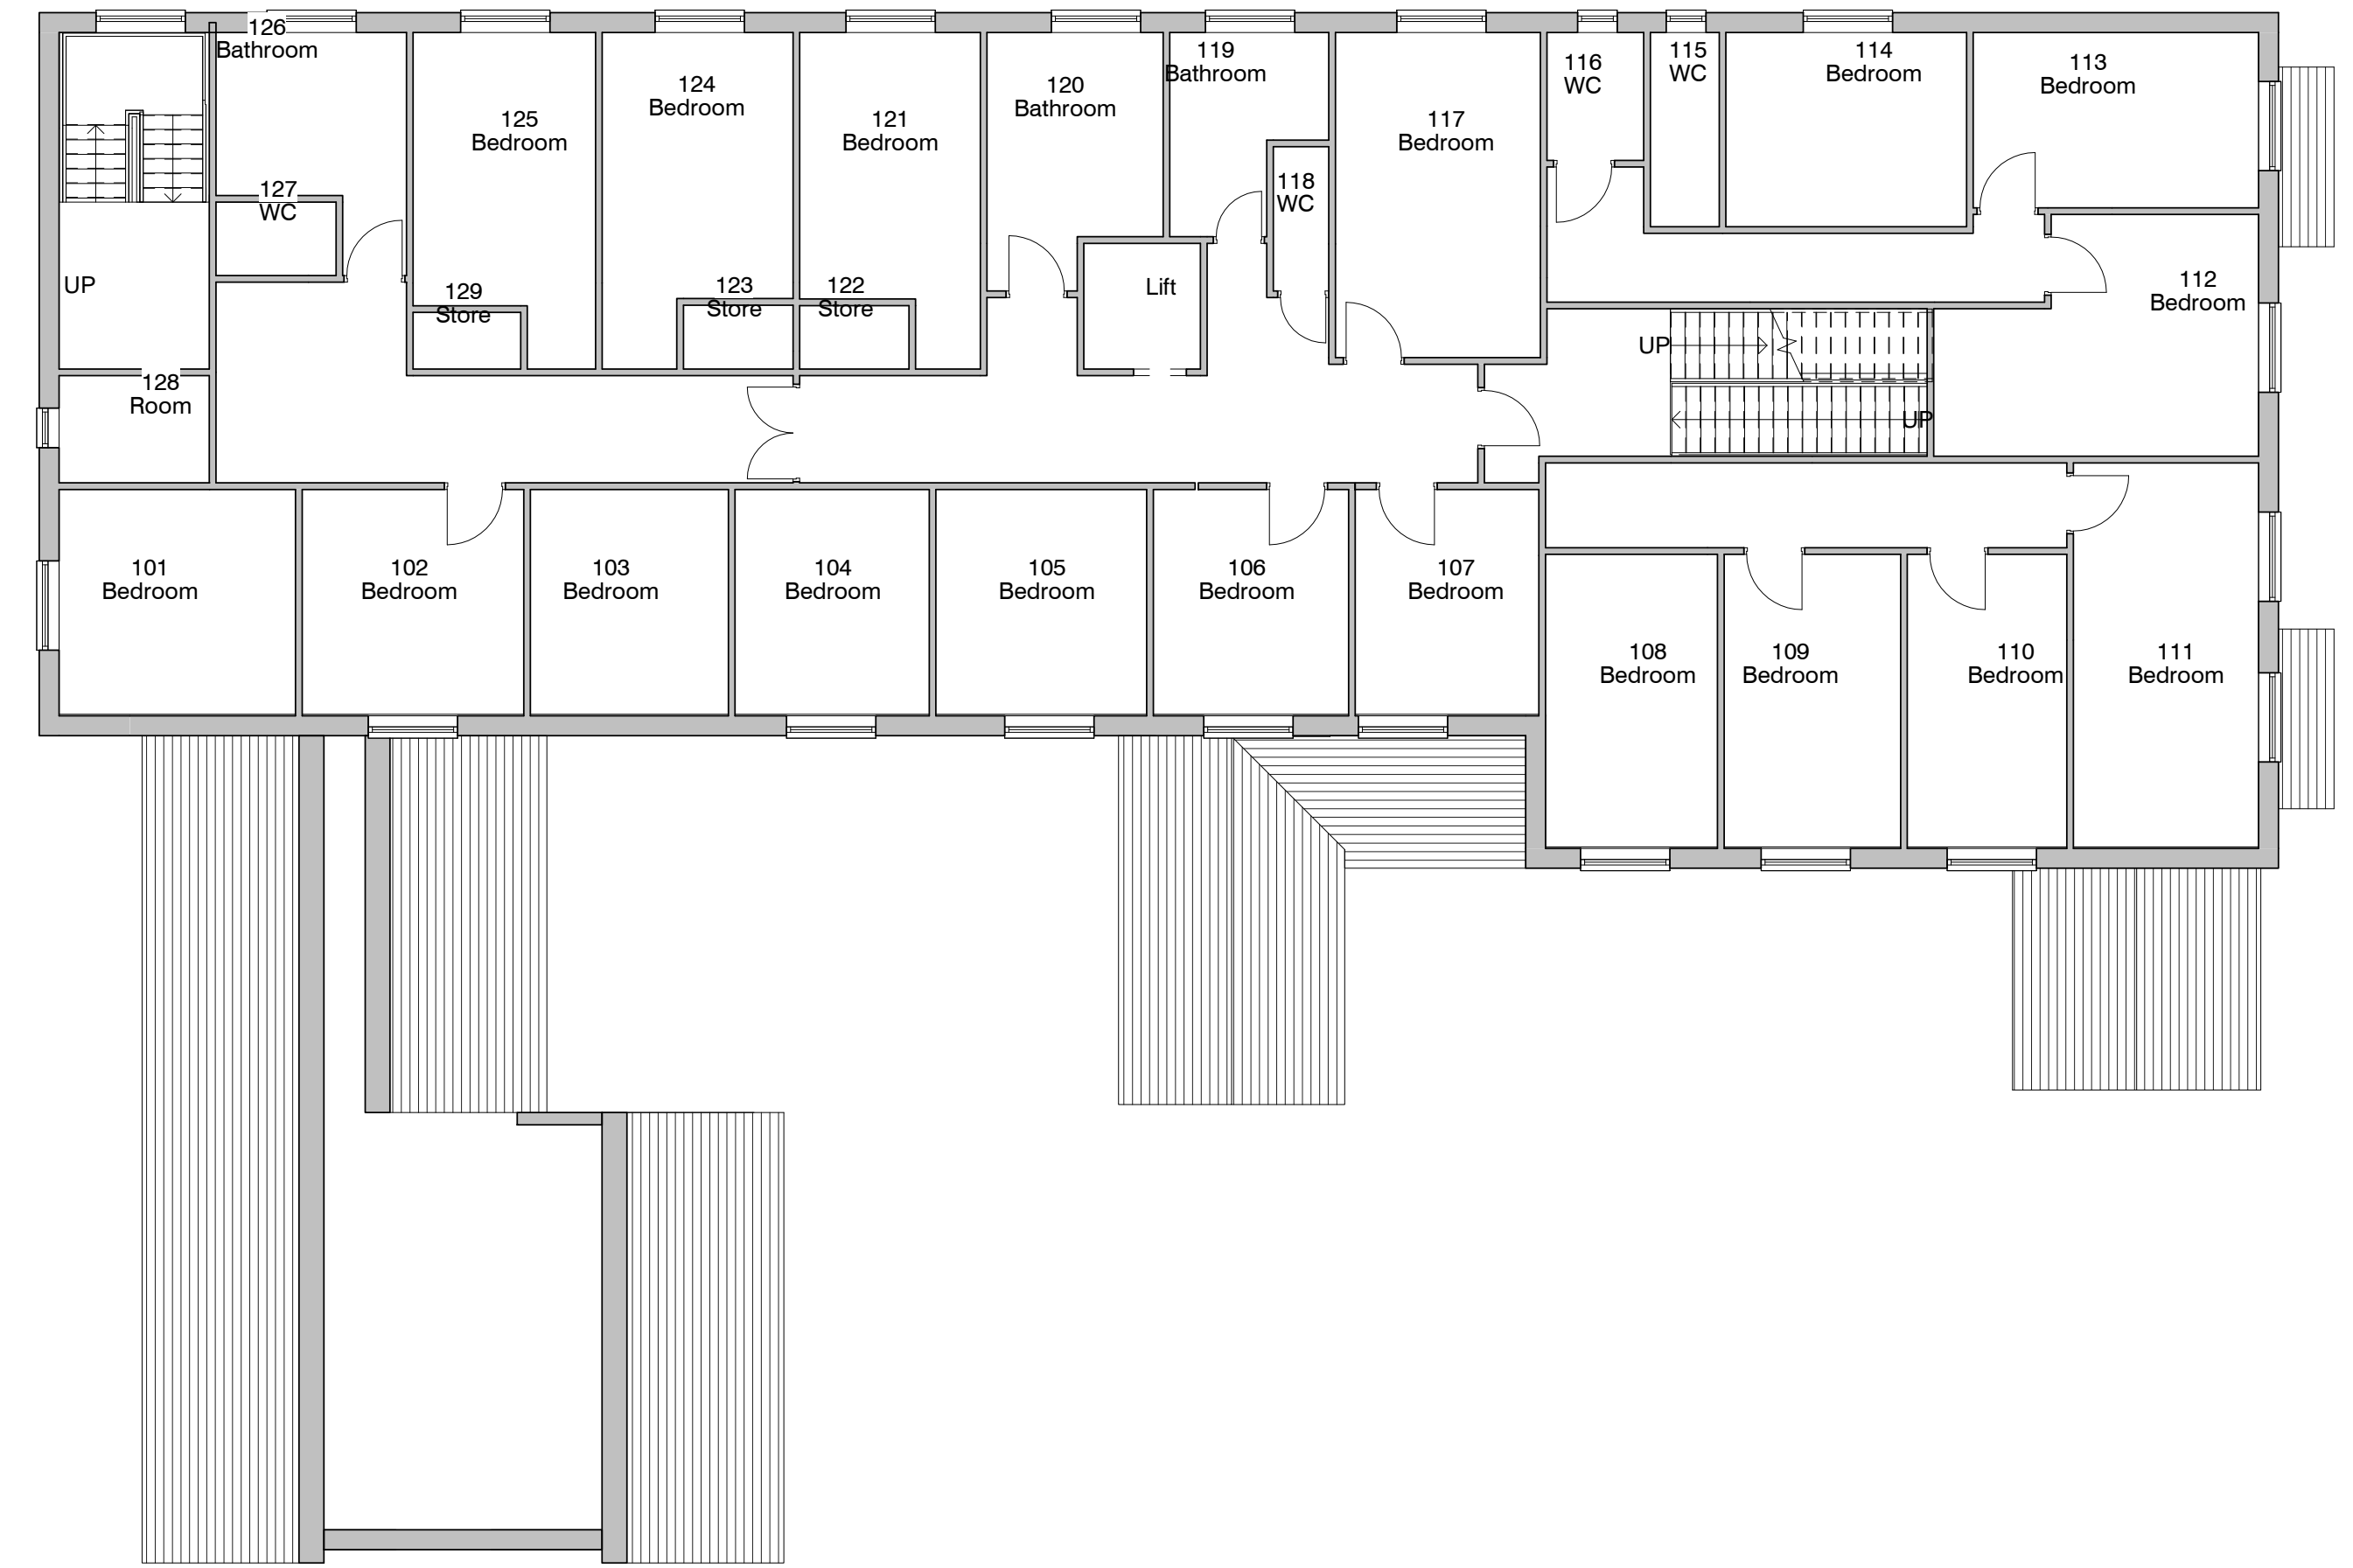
126
Bathroom

125
Bedroom

124
Bedroom

121
Bedroom

120
Bathroom

119
Bathroom

117
Bedroom

116
WC

115
WC

114
Bedroom

113
Bedroom

127
WC

118
WC

UP

129
Store

123
Store

122
Store

Lift

112
Bedroom

UP

UP

128
Room

101
Bedroom

102
Bedroom

103
Bedroom

104
Bedroom

105
Bedroom

106
Bedroom

107
Bedroom

108
Bedroom

109
Bedroom

110
Bedroom

111
Bedroom